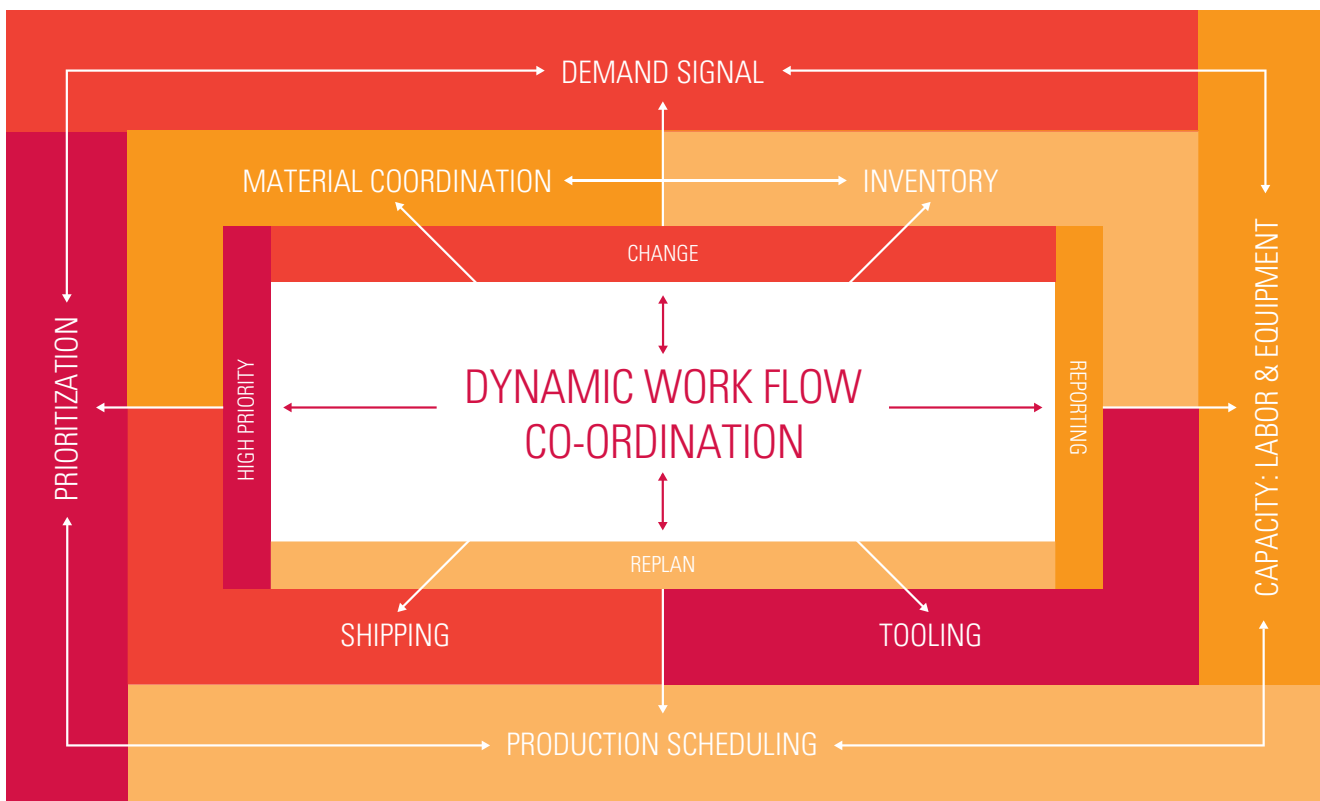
DEMAND SIGNAL

MATERIAL COORDINATION

INVENTORY

CHANGE

PRIORITIZATION

HIGH PRIORITY

DYNAMIC WORK FLOW CO-ORDINATION

REPORTING

CAPACITY: LABOR & EQUIPMENT

REPLAN

SHIPPING

TOOLING

PRODUCTION SCHEDULING